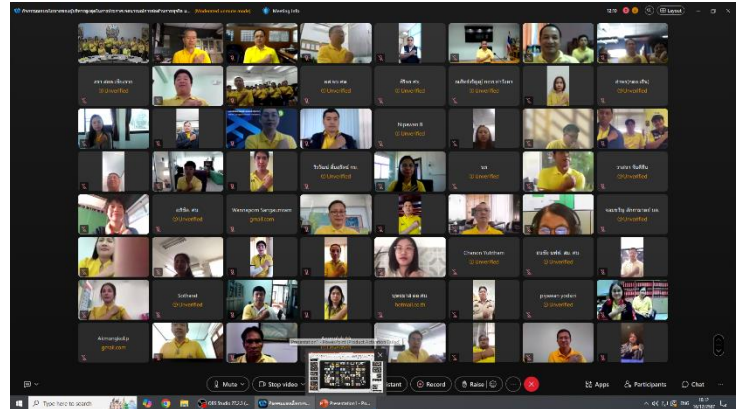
Meeting Info

Layout

(!) Unverified

(!) Unverified

(!) Unverified

(!) Unverified

(!) Unverified

Nipawan R

(!) Unverified

(!) Unverified

(!) Unverified

(!) Unverified

Wannapom Sangsuwan
gmail.com

(!) Unverified

(!) Unverified

Chanon Yuktham
(!) Unverified

(!) Unverified

Sidthand
(!) Unverified

(!) Unverified

hotmail.co.th

pyawan pralam
(!) Unverified

Adisorngkasip
gmail.com

Mute

Stop video

Record

Raise

Apps

Participants

Chat

Type here to search